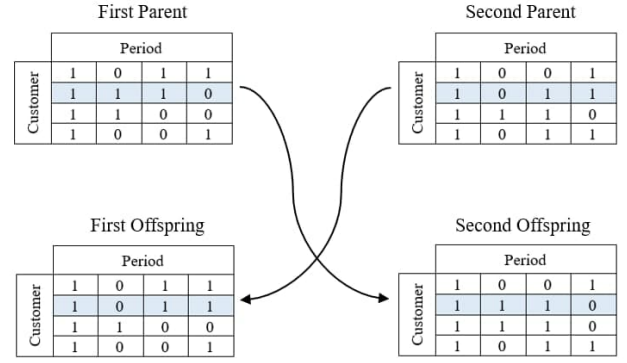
First Parent

| Customer | Period | | | |
|---|---|---|---|---|
| | 1 | 0 | 1 | 1 |
| | 1 | 1 | 1 | 0 |
| | 1 | 1 | 0 | 0 |
| | 1 | 0 | 0 | 1 |

Second Parent

| Customer | Period | | | |
|---|---|---|---|---|
| | 1 | 0 | 0 | 1 |
| | 1 | 0 | 1 | 1 |
| | 1 | 1 | 1 | 0 |
| | 1 | 0 | 1 | 1 |

First Offspring

| Customer | Period | | | |
|---|---|---|---|---|
| | 1 | 0 | 1 | 1 |
| | 1 | 0 | 1 | 1 |
| | 1 | 1 | 0 | 0 |
| | 1 | 0 | 0 | 1 |

Second Offspring

| Customer | Period | | | |
|---|---|---|---|---|
| | 1 | 0 | 0 | 1 |
| | 1 | 1 | 1 | 0 |
| | 1 | 1 | 1 | 0 |
| | 1 | 0 | 1 | 1 |